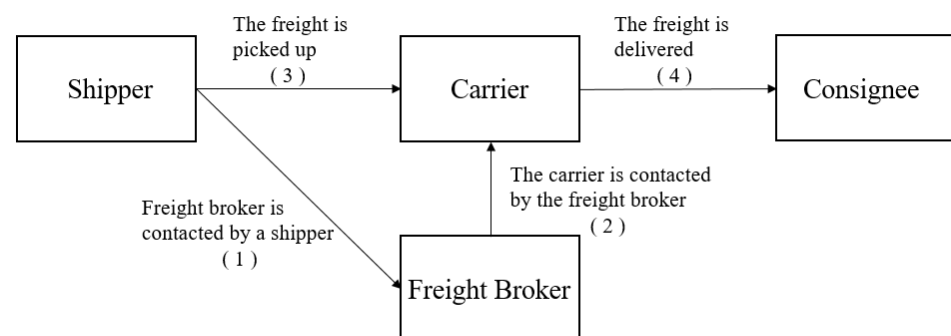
Shipper

The freight is picked up
( 3 )

Carrier

The freight is delivered
( 4 )

Consignee

Freight broker is contacted by a shipper
( 1 )

The carrier is contacted by the freight broker
( 2 )

Freight Broker